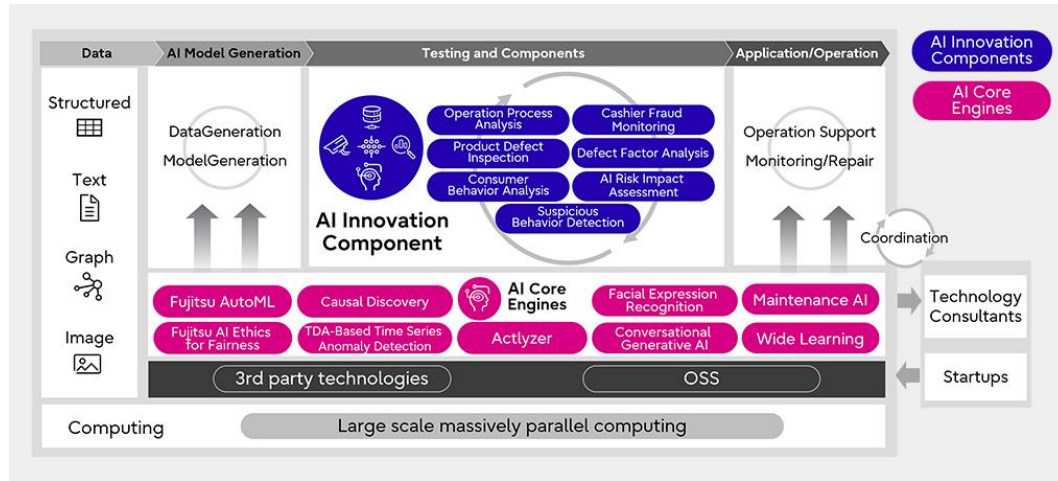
Data
AI Model Generation
Testing and Components
Application/Operation

AI Innovation Components
AI Core Engines

Structured
Text
Graph
Image

DataGeneration
ModelGeneration

Operation Process Analysis
Cashier Fraud Monitoring
Product Defect Inspection
Defect Factor Analysis
Consumer Behavior Analysis
AI Risk Impact Assessment
Suspicious Behavior Detection

AI Innovation Component

Operation Support
Monitoring/Repair

Coordination

Fujitsu AutoML
Causal Discovery
AI Core Engines
Facial Expression Recognition
Maintenance AI
Fujitsu AI Ethics for Fairness
TDA-Based Time Series Anomaly Detection
Actlyzer
Conversational Generative AI
Wide Learning

Technology Consultants

3rd party technologies
OSS

Startups

Computing
Large scale massively parallel computing